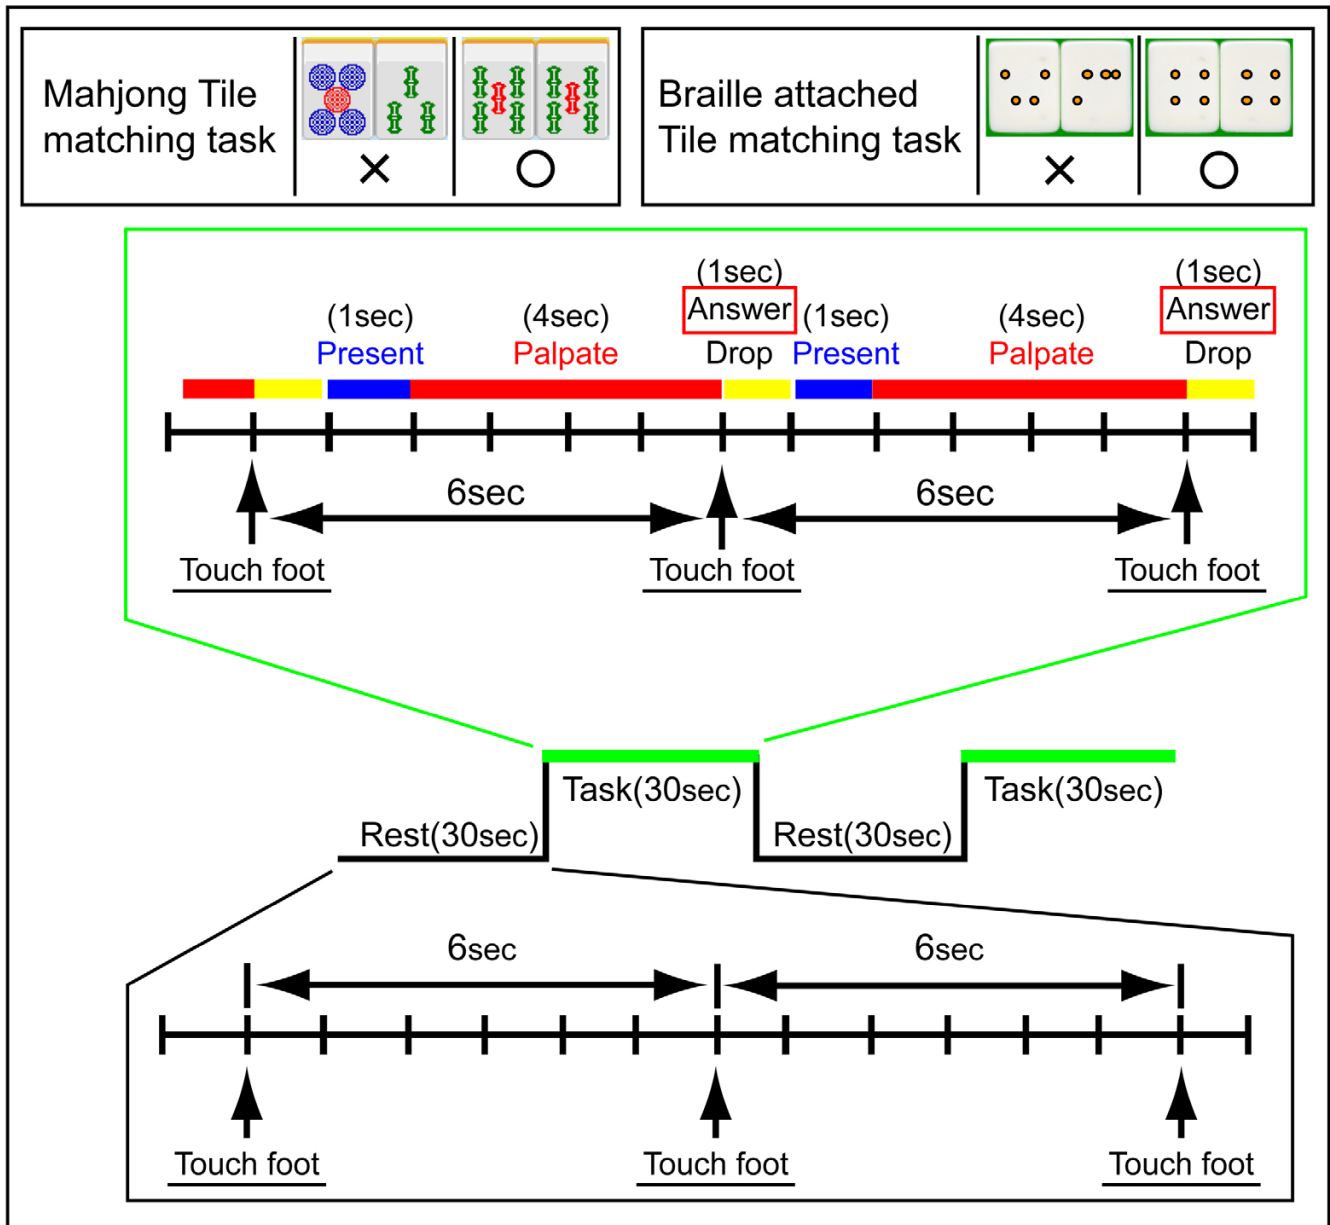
Mahjong Tile matching task

×

○

Braille attached Tile matching task

×

○

(1sec)
Present

(4sec)
Palpate

(1sec)
Answer
Drop

(1sec)
Present

(4sec)
Palpate

(1sec)
Answer
Drop

6sec

6sec

Touch foot

Touch foot

Touch foot

Rest(30sec)

Task(30sec)

Rest(30sec)

Task(30sec)

6sec

6sec

Touch foot

Touch foot

Touch foot